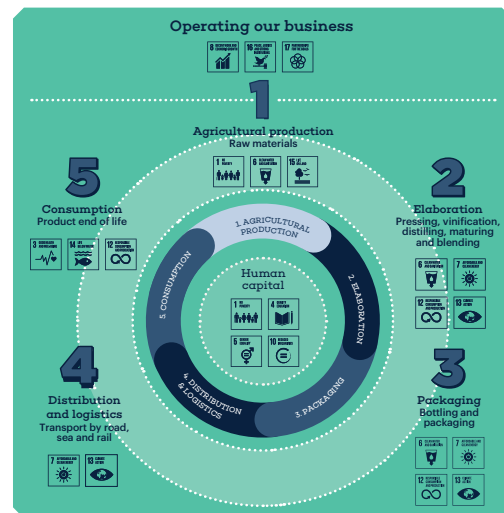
Operating our business

8 DECENT WORK AND ECONOMIC GROWTH
16 PEACE, JUSTICE AND STRONG INSTITUTIONS
17 PARTNERSHIPS FOR THE GOALS

1
Agricultural production
Raw materials

1 NO POVERTY
6 CLEAN WATER AND SANITATION
15 LIFE ON LAND

2
Elaboration
Pressing, vinification, distilling, maturing and blending

6 CLEAN WATER AND SANITATION
7 AFFORDABLE AND CLEAN ENERGY
12 RESPONSIBLE CONSUMPTION AND PRODUCTION
13 CLIMATE ACTION

3
Packaging
Bottling and packaging

6 CLEAN WATER AND SANITATION
7 AFFORDABLE AND CLEAN ENERGY
12 RESPONSIBLE CONSUMPTION AND PRODUCTION
13 CLIMATE ACTION

4
Distribution and logistics
Transport by road, sea and rail

7 AFFORDABLE AND CLEAN ENERGY
13 CLIMATE ACTION

5
Consumption
Product end of life

3 GOOD HEALTH AND WELL-BEING
14 LIFE BELOW WATER
12 RESPONSIBLE CONSUMPTION AND PRODUCTION

1. AGRICULTURAL PRODUCTION
2. ELABORATION
3. PACKAGING
4. DISTRIBUTION & LOGISTICS
5. CONSUMPTION

Human capital

1 NO POVERTY
4 QUALITY EDUCATION
5 GENDER EQUALITY
10 REDUCED INEQUALITIES